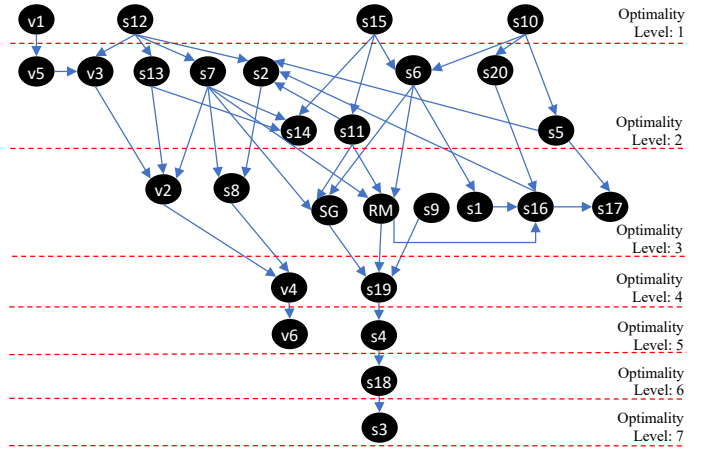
v1 s12 s15 s10

Optimality Level: 1

v5 v3 s13 s7 s2 s6 s20

s14 s11 s5

Optimality Level: 2

v2 s8 SG RM s9 s1 s16 s17

Optimality Level: 3

v4 s19

Optimality Level: 4

v6 s4

Optimality Level: 5

s18

Optimality Level: 6

s3

Optimality Level: 7